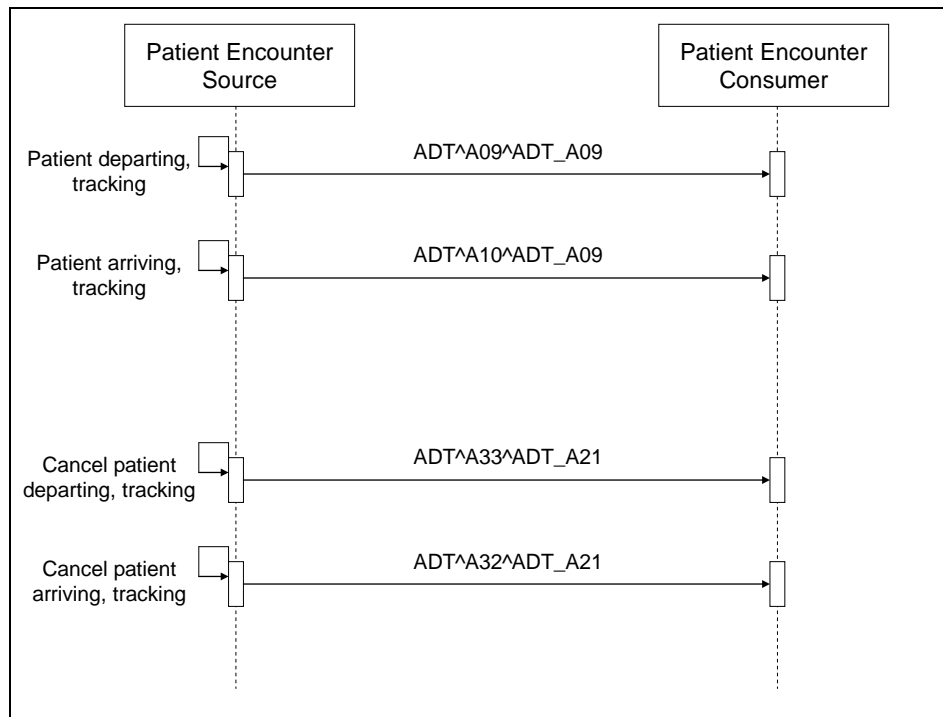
Patient Encounter Source

Patient Encounter Consumer

Patient departing, tracking

ADT^A09^ADT_A09

Patient arriving, tracking

ADT^A10^ADT_A09

Cancel patient departing, tracking

ADT^A33^ADT_A21

Cancel patient arriving, tracking

ADT^A32^ADT_A21